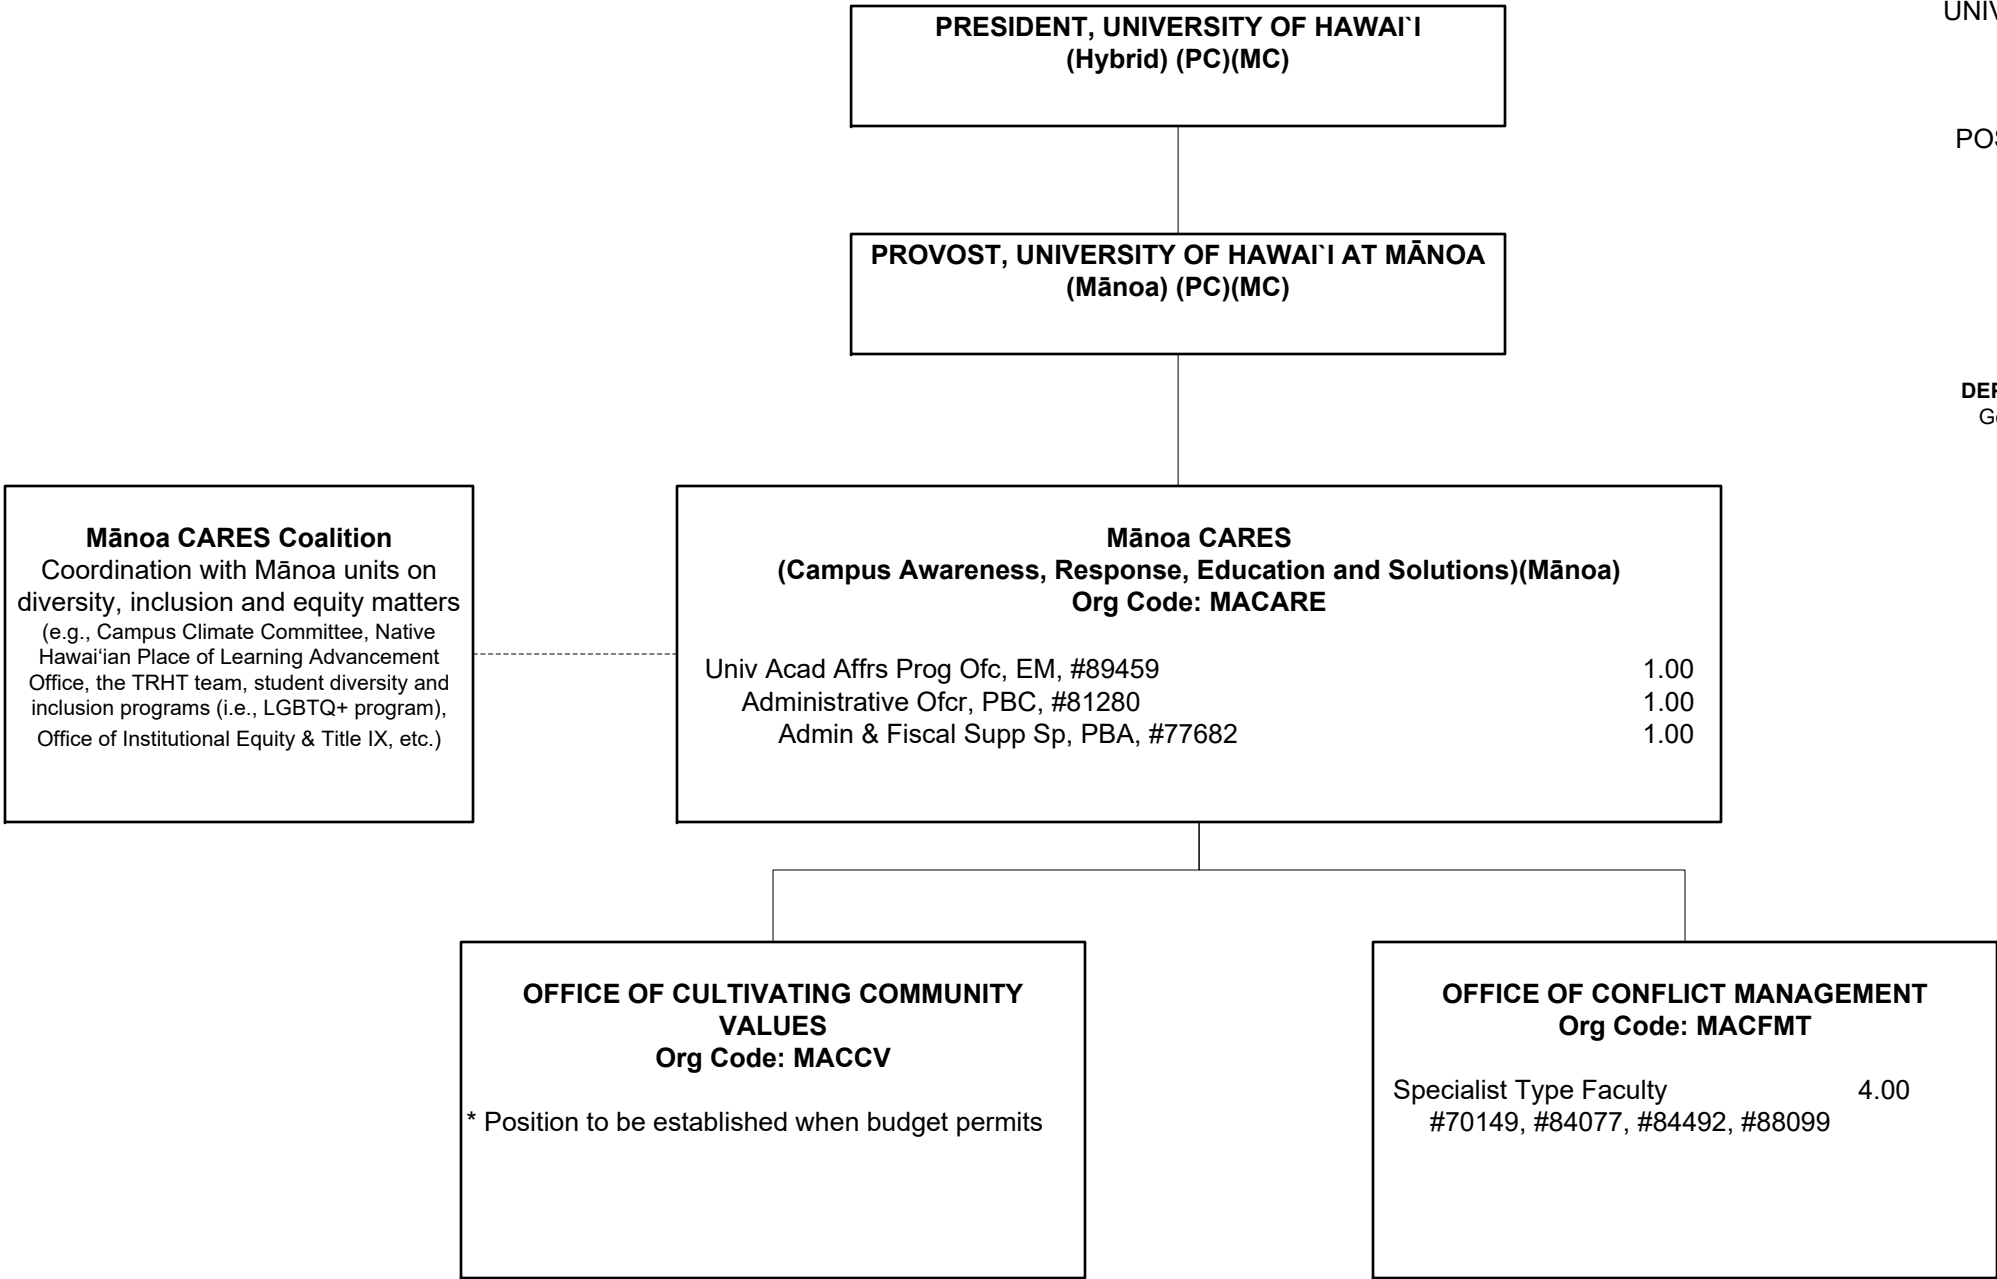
PRESIDENT, UNIVERSITY OF HAWAI`I
(Hybrid) (PC)(MC)

PROVOST, UNIVERSITY OF HAWAI`I AT MĀNOA
(Mānoa) (PC)(MC)

Mānoa CARES Coalition
Coordination with Mānoa units on diversity, inclusion and equity matters
(e.g., Campus Climate Committee, Native Hawaiʻian Place of Learning Advancement Office, the TRHT team, student diversity and inclusion programs (i.e., LGBTQ+ program), Office of Institutional Equity & Title IX, etc.)

Mānoa CARES
(Campus Awareness, Response, Education and Solutions)(Mānoa)
Org Code: MACARE

Univ Acad Affrs Prog Ofc, EM, #89459 1.00
Administrative Ofcr, PBC, #81280 1.00
Admin & Fiscal Supp Sp, PBA, #77682 1.00

OFFICE OF CULTIVATING COMMUNITY VALUES
Org Code: MACCV

* Position to be established when budget permits

OFFICE OF CONFLICT MANAGEMENT
Org Code: MACFMT

Specialist Type Faculty 4.00
#70149, #84077, #84492, #88099

UNI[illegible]

PO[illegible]

DE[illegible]
G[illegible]